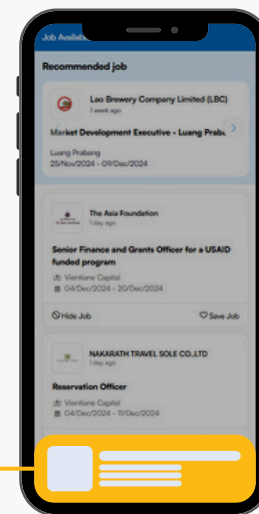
Job Availab

Recommended job

Lao Brewery Company Limited (LBC)
1 week ago

Market Development Executive - Luang Prabu

Luang Prabang
25/Nov/2024 - 09/Dec/2024

The Asia Foundation
1 day ago

Senior Finance and Grants Officer for a USAID funded program

Vientiane Capital
04/Dec/2024 - 20/Dec/2024

Hide Job

Save Job

NAKARATH TRAVEL SOLE CO.,LTD
1 day ago

Reservation Officer

Vientiane Capital
04/Dec/2024 - 11/Dec/2024